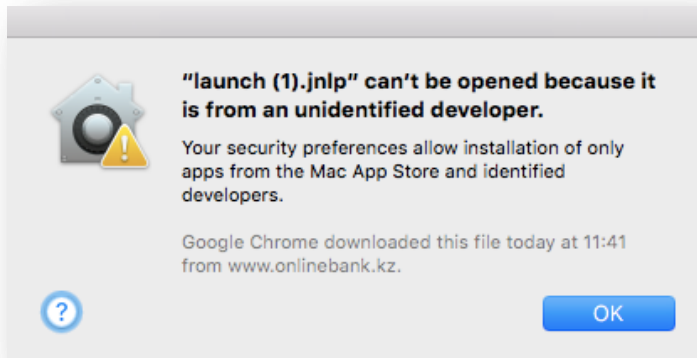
“launch (1).jnlp” can’t be opened because it is from an unidentified developer.

Your security preferences allow installation of only apps from the Mac App Store and identified developers.

Google Chrome downloaded this file today at 11:41 from www.onlinebank.kz.

?

OK